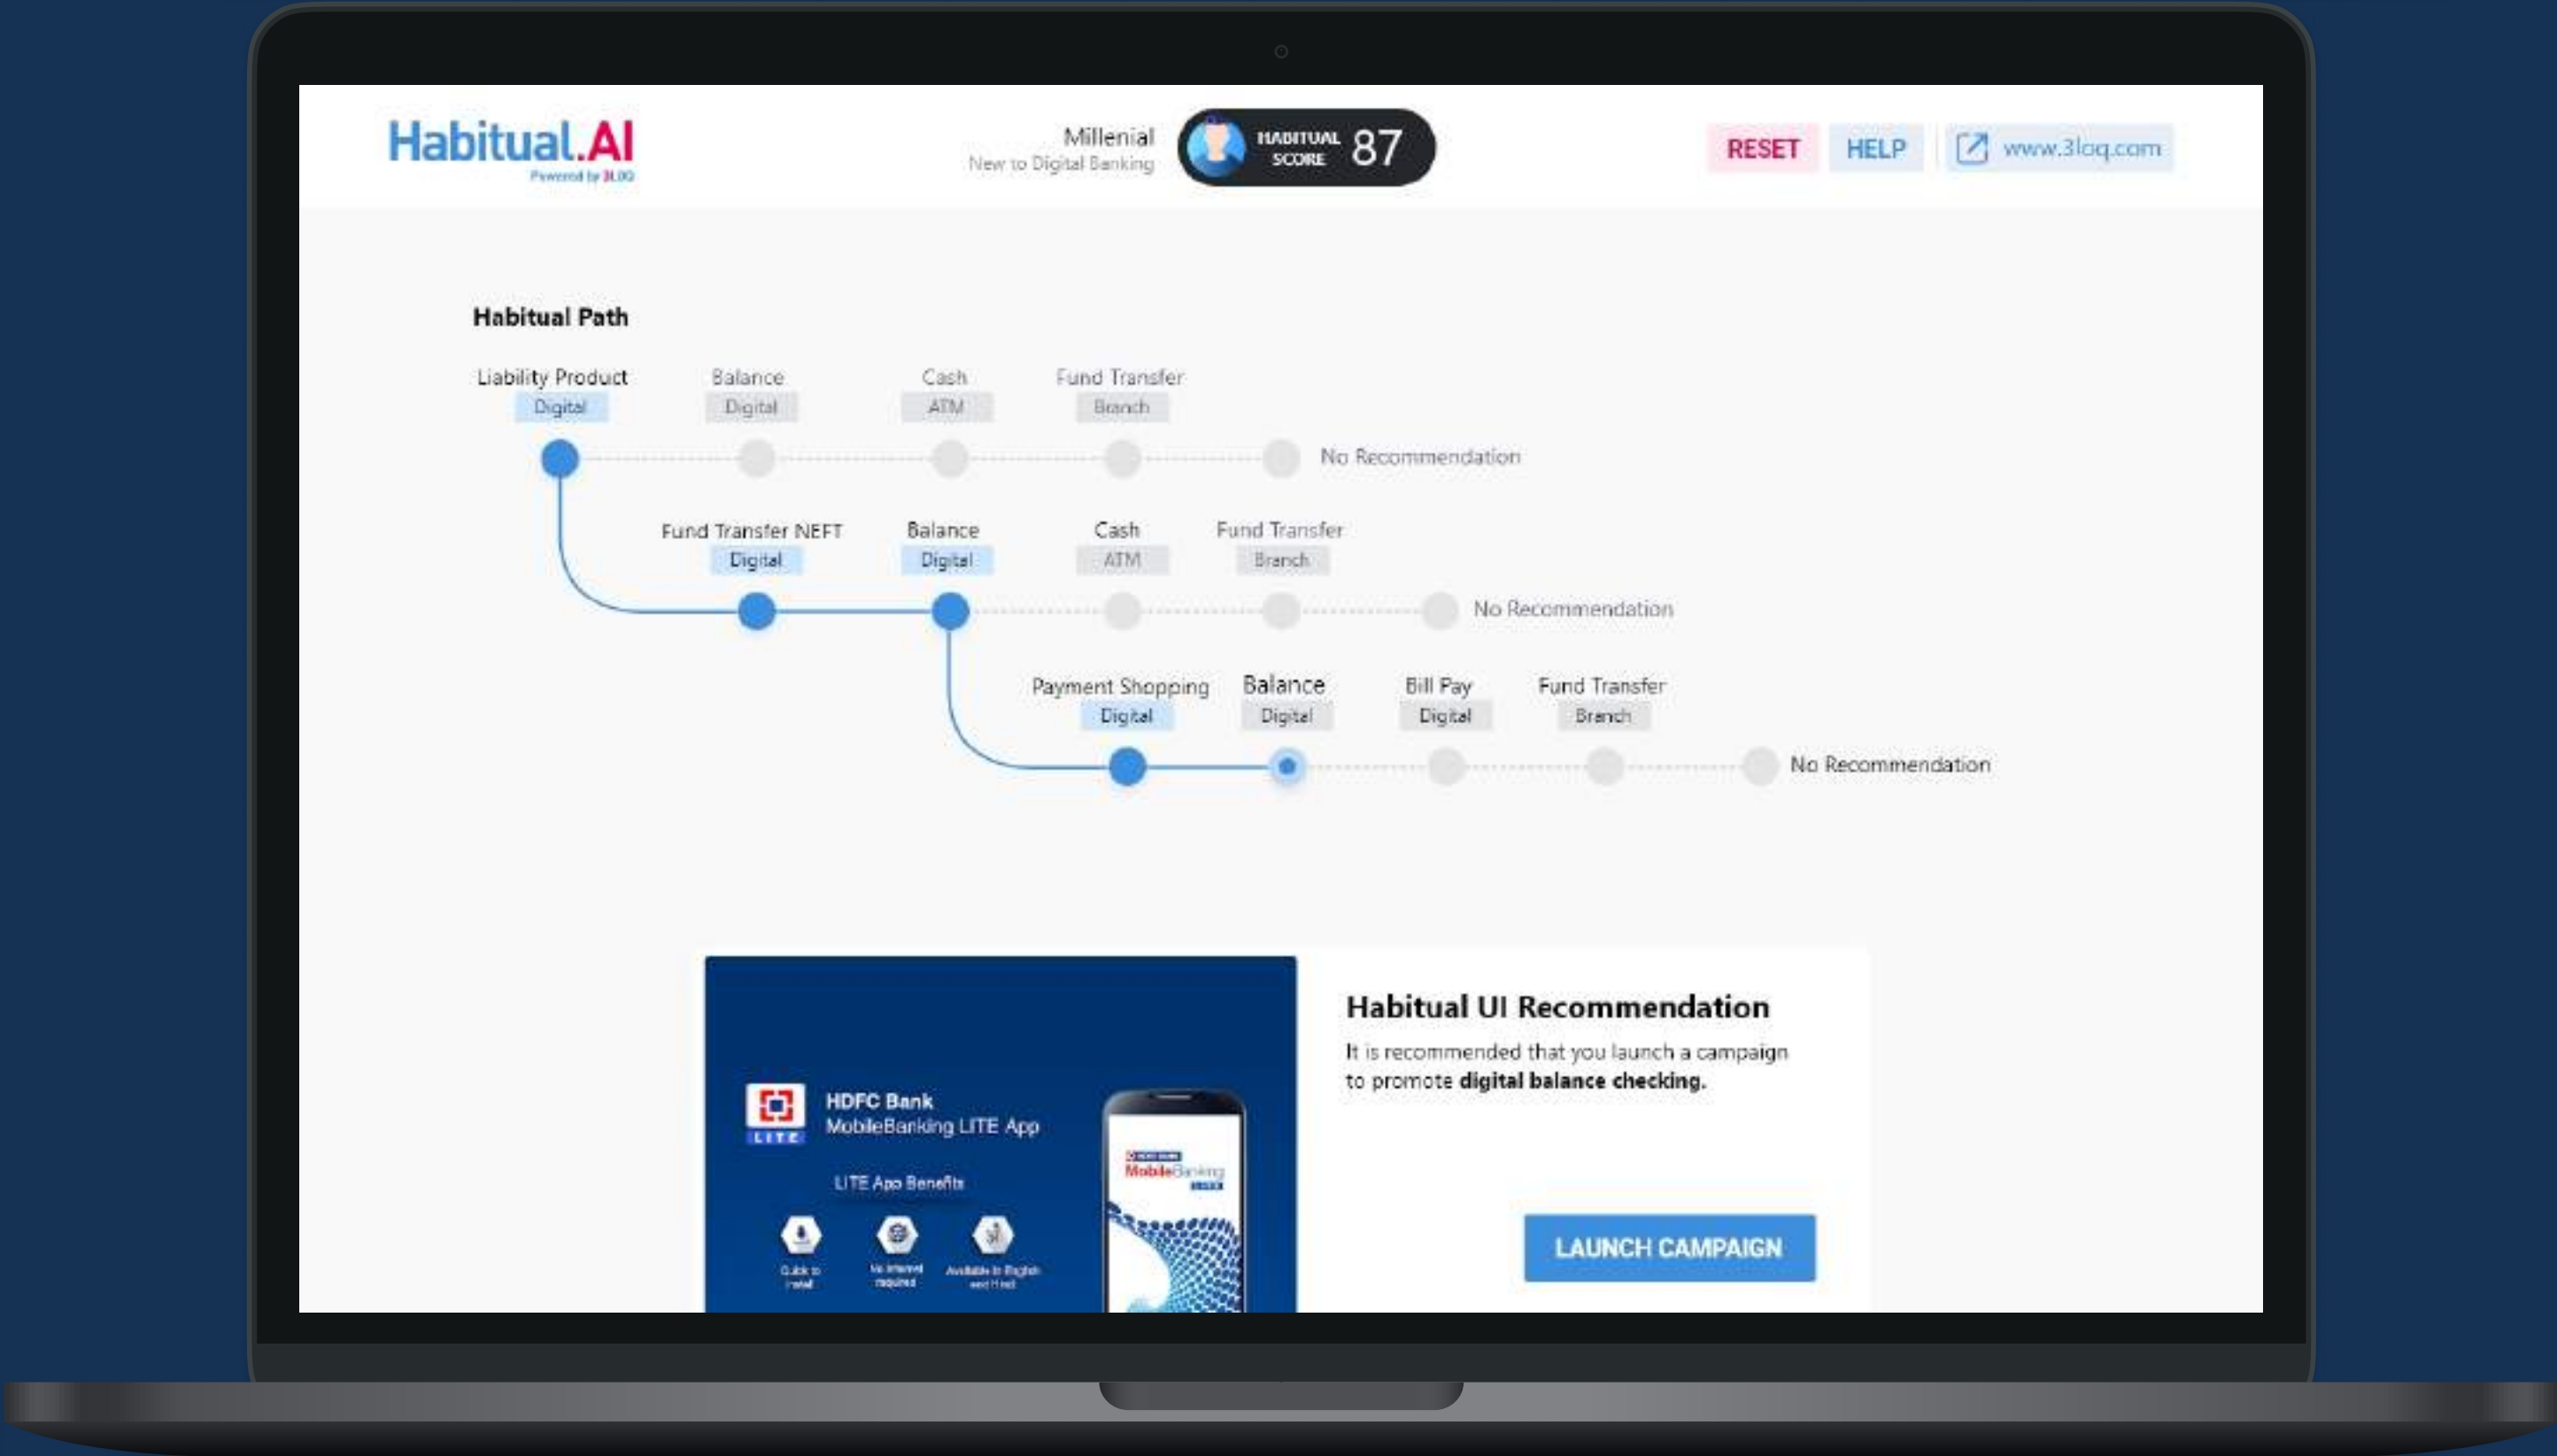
Habitual.AI
Powered by 3LOQ

Millenial
New to Digital Banking

HABITUAL SCORE 87

RESET HELP www.3loq.com

Habitual Path

Liability Product
Digital

Balance
Digital

Cash
ATM

Fund Transfer
Branch

No Recommendation

Fund Transfer NEFT
Digital

Balance
Digital

Cash
ATM

Fund Transfer
Branch

No Recommendation

Payment Shopping
Digital

Balance
Digital

Bill Pay
Digital

Fund Transfer
Branch

No Recommendation

HDFC Bank
MobileBanking LITE App
LITE
LITE App Benefits
Quick to install
No internet required
Available in English and Hindi
MobileBanking

Habitual UI Recommendation

It is recommended that you launch a campaign to promote digital balance checking.

LAUNCH CAMPAIGN